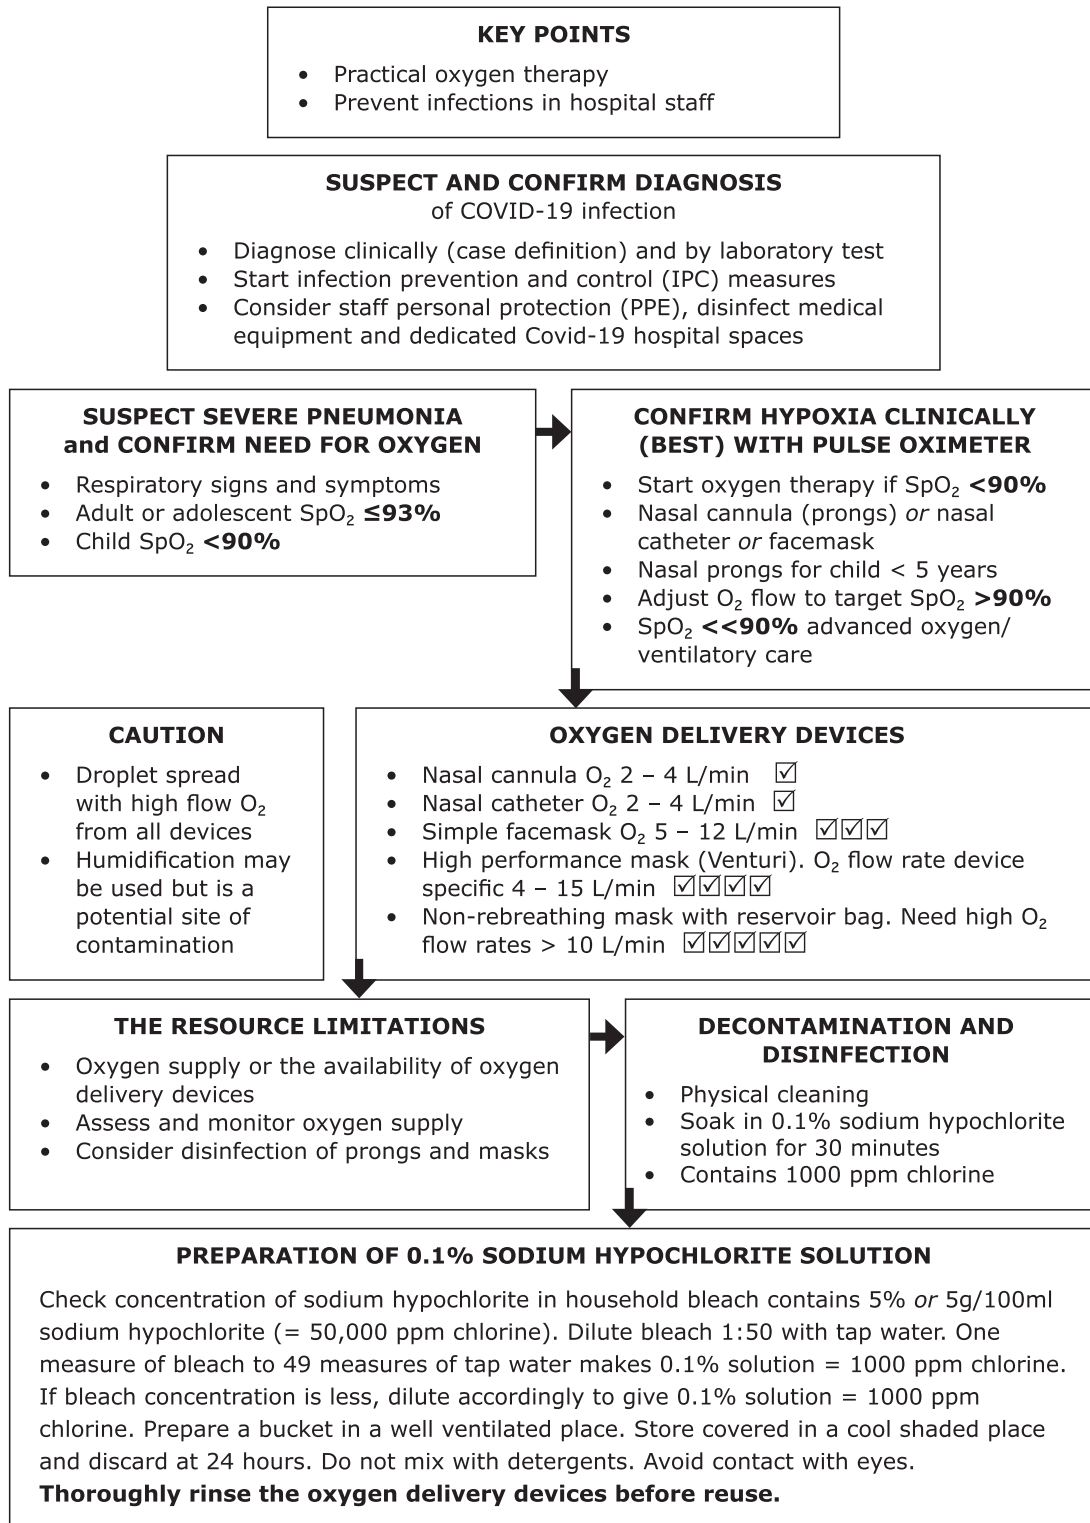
KEY POINTS

- Practical oxygen therapy
- Prevent infections in hospital staff

SUSPECT AND CONFIRM DIAGNOSIS
of COVID-19 infection

- Diagnose clinically (case definition) and by laboratory test
- Start infection prevention and control (IPC) measures
- Consider staff personal protection (PPE), disinfect medical equipment and dedicated Covid-19 hospital spaces

SUSPECT SEVERE PNEUMONIA and CONFIRM NEED FOR OXYGEN

- Respiratory signs and symptoms
- Adult or adolescent $SpO_2$ **≤93%**
- Child $SpO_2$ **<90%**

CONFIRM HYPOXIA CLINICALLY (BEST) WITH PULSE OXIMETER

- Start oxygen therapy if $SpO_2$ **<90%**
- Nasal cannula (prongs) *or* nasal catheter *or* facemask
- Nasal prongs for child < 5 years
- Adjust $O_2$ flow to target $SpO_2$ **>90%**
- $SpO_2$ **<<90%** advanced oxygen/ ventilatory care

CAUTION

- Droplet spread with high flow $O_2$ from all devices
- Humidification may be used but is a potential site of contamination

OXYGEN DELIVERY DEVICES

- Nasal cannula $O_2$ 2 – 4 L/min ☑
- Nasal catheter $O_2$ 2 – 4 L/min ☑
- Simple facemask $O_2$ 5 – 12 L/min ☑☑☑
- High performance mask (Venturi). $O_2$ flow rate device specific 4 – 15 L/min ☑☑☑☑
- Non-rebreathing mask with reservoir bag. Need high $O_2$ flow rates > 10 L/min ☑☑☑☑☑

THE RESOURCE LIMITATIONS

- Oxygen supply or the availability of oxygen delivery devices
- Assess and monitor oxygen supply
- Consider disinfection of prongs and masks

DECONTAMINATION AND DISINFECTION

- Physical cleaning
- Soak in 0.1% sodium hypochlorite solution for 30 minutes
- Contains 1000 ppm chlorine

PREPARATION OF 0.1% SODIUM HYPOCHLORITE SOLUTION

Check concentration of sodium hypochlorite in household bleach contains 5% *or* 5g/100ml sodium hypochlorite (= 50,000 ppm chlorine). Dilute bleach 1:50 with tap water. One measure of bleach to 49 measures of tap water makes 0.1% solution = 1000 ppm chlorine. If bleach concentration is less, dilute accordingly to give 0.1% solution = 1000 ppm chlorine. Prepare a bucket in a well ventilated place. Store covered in a cool shaded place and discard at 24 hours. Do not mix with detergents. Avoid contact with eyes.
**Thoroughly rinse the oxygen delivery devices before reuse.**